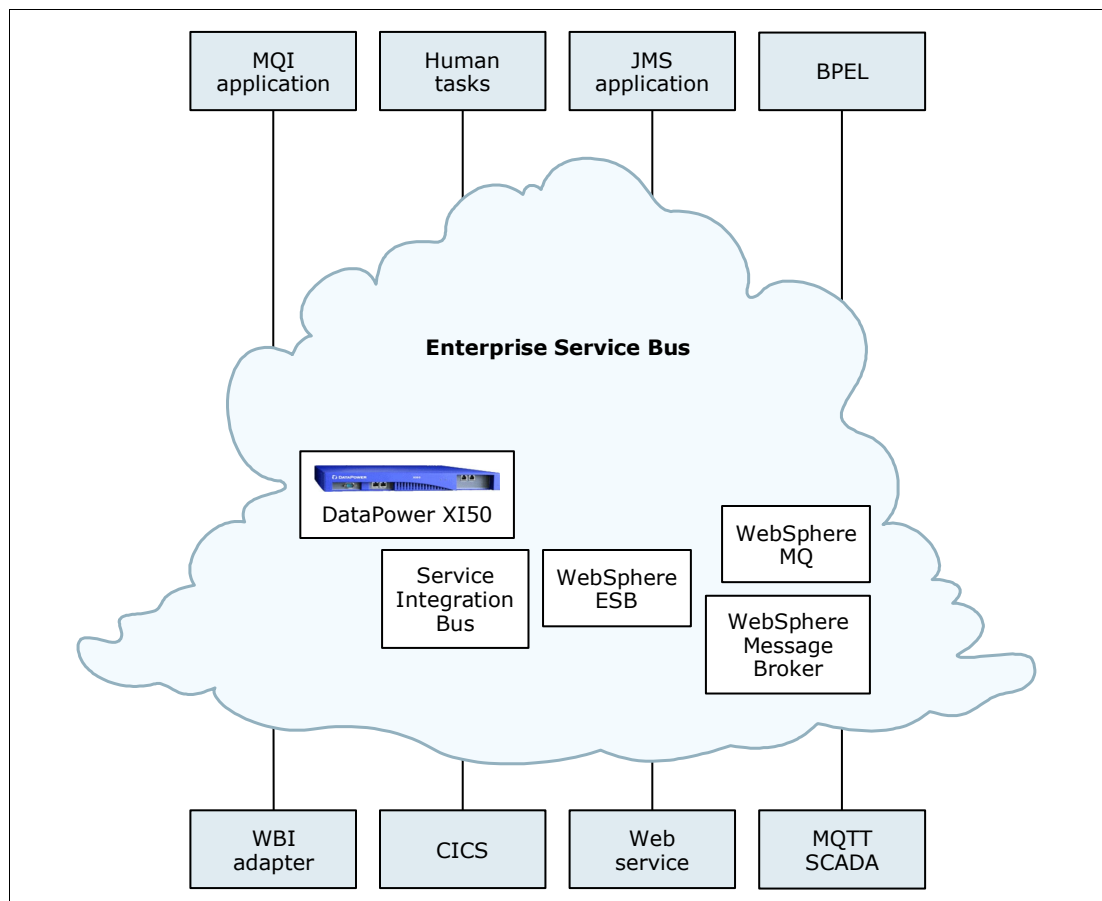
MQI application

Human tasks

JMS application

BPEL

Enterprise Service Bus

DataPower

DataPower XI50

WebSphere MQ

Service Integration Bus

WebSphere ESB

WebSphere Message Broker

WBI adapter

CICS

Web service

MQTT SCADA